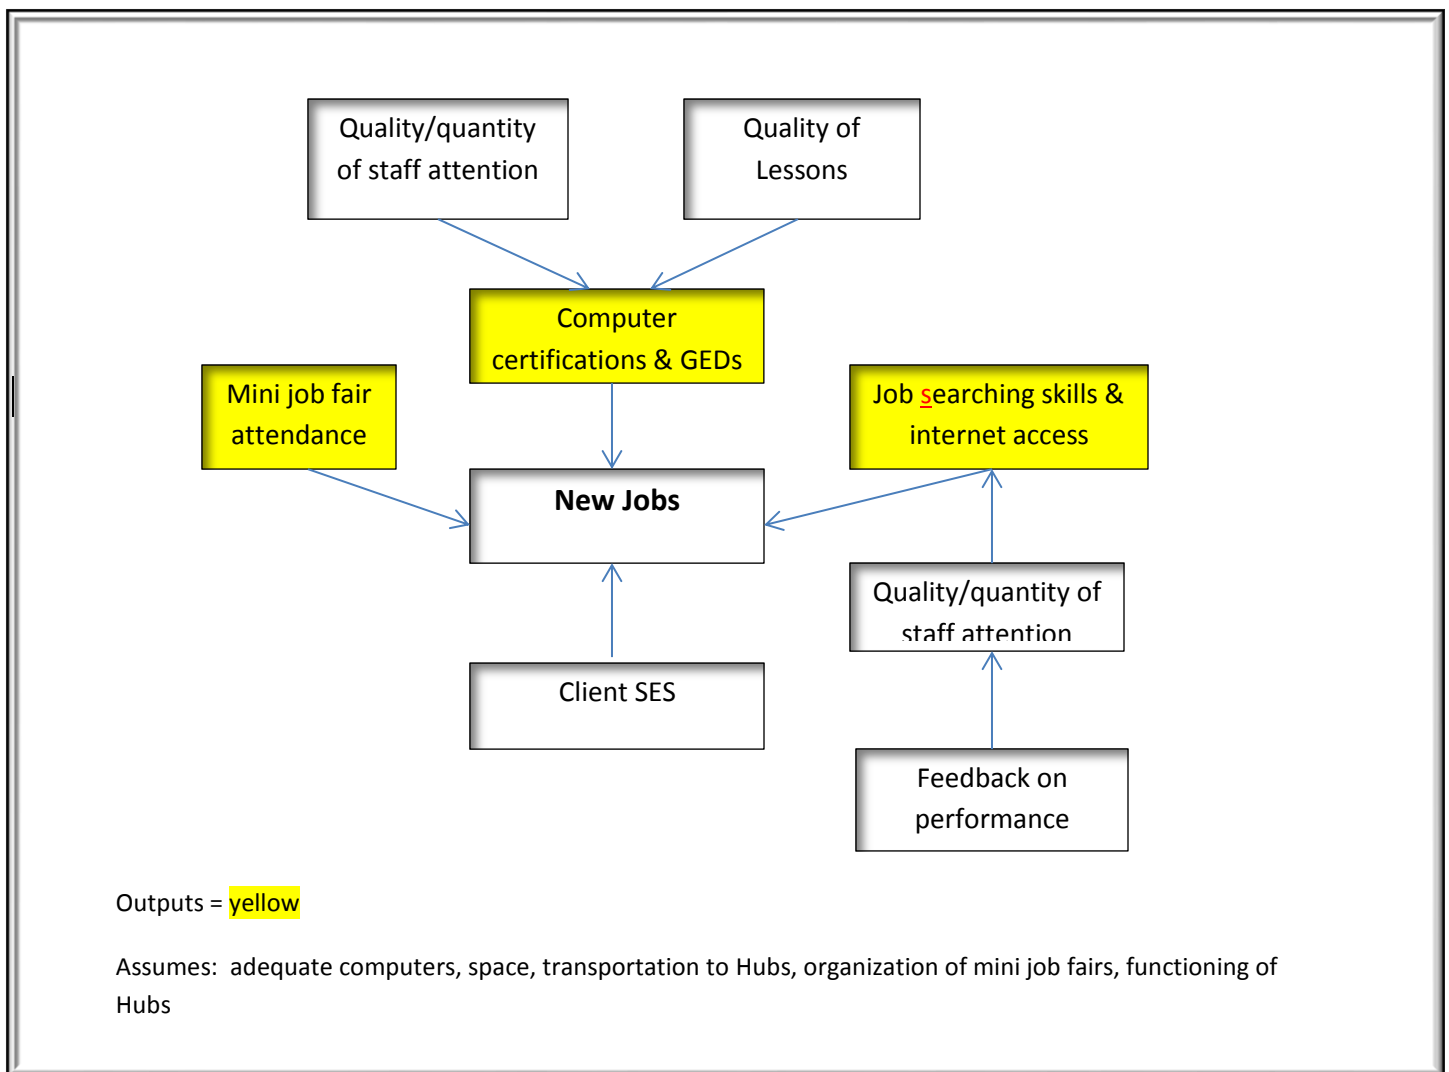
Quality/quantity of staff attention

Quality of Lessons

Computer certifications & GEDs

Mini job fair attendance

Job searching skills & internet access

New Jobs

Quality/quantity of staff attention

Client SES

Feedback on performance

Outputs = yellow

Assumes: adequate computers, space, transportation to Hubs, organization of mini job fairs, functioning of Hubs